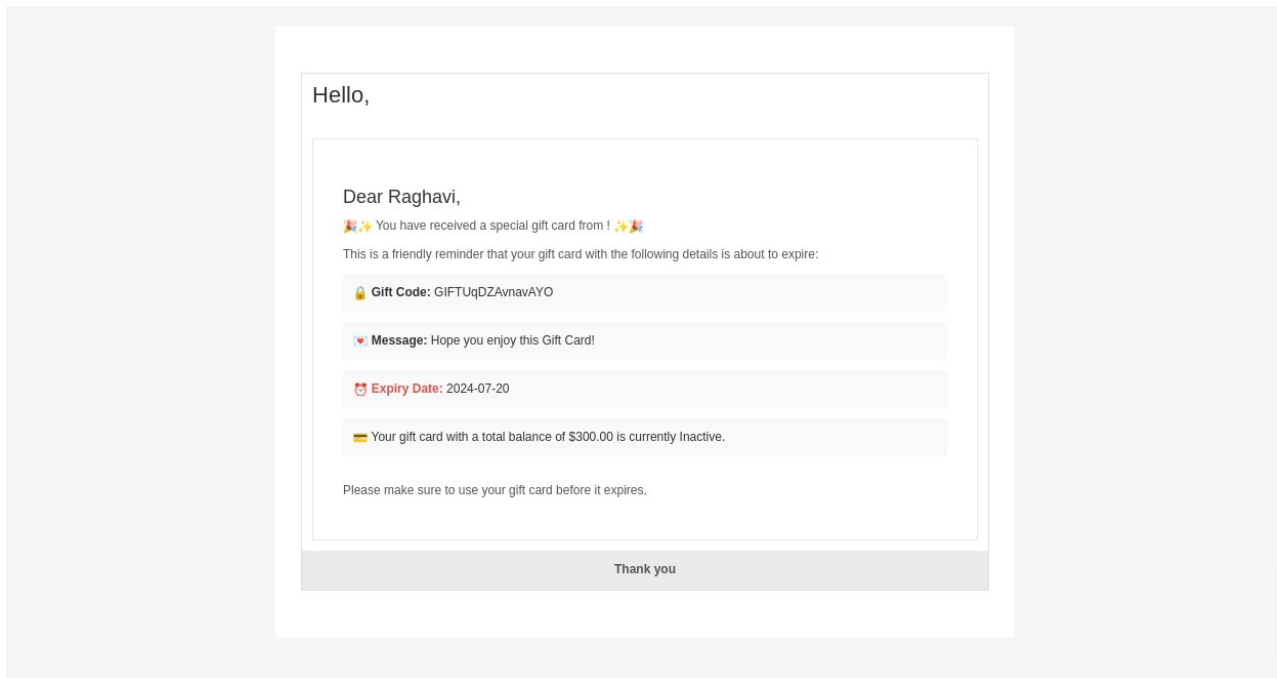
Hello,

Dear Raghavi,

🎉✨ You have received a special gift card from ! ✨🎉

This is a friendly reminder that your gift card with the following details is about to expire:

🔒 **Gift Code:** GIFTUqDZAvnavAYO

💌 **Message:** Hope you enjoy this Gift Card!

⏰ **Expiry Date:** 2024-07-20

💳 Your gift card with a total balance of $300.00 is currently Inactive.

Please make sure to use your gift card before it expires.

**Thank you**